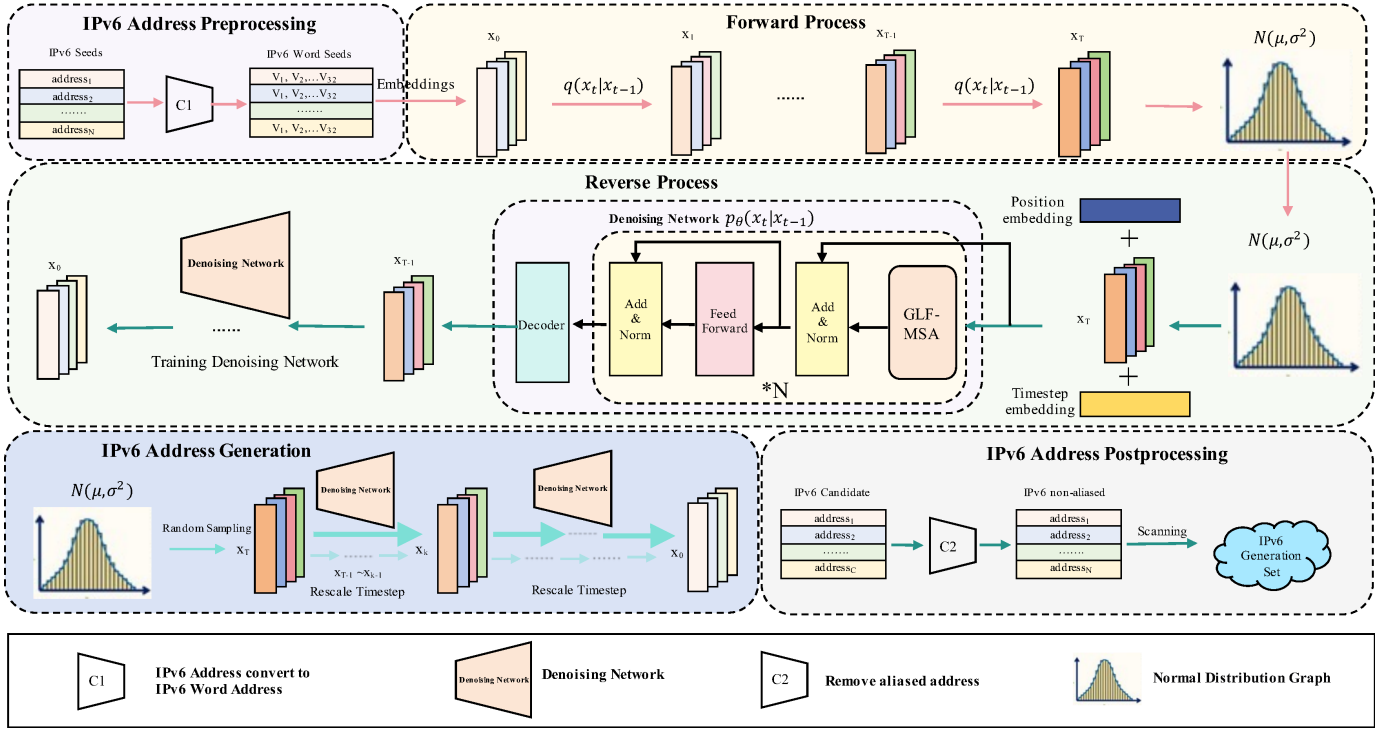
IPv6 Address Preprocessing

IPv6 Seeds

$address_1$

$address_2$

.......

$address_N$

C1

IPv6 Word Seeds

$V_1, V_2, \ldots V_{32}$

$V_1, V_2, \ldots V_{32}$

.......

$V_1, V_2, \ldots V_{32}$

Embeddings

Forward Process

$x_0$

$q(x_t|x_{t-1})$

$x_1$

......

$x_{T-1}$

$q(x_t|x_{t-1})$

$x_T$

$N(\mu,\sigma^2)$

Reverse Process

Denoising Network $p_\theta(x_t|x_{t-1})$

Position embedding

$N(\mu,\sigma^2)$

$x_0$

Denoising Network

$x_{T-1}$

......

Training Denoising Network

Decoder

Add & Norm

Feed Forward

Add & Norm

GLF-MSA

*N

+

$x_T$

+

Timestep embedding

IPv6 Address Generation

$N(\mu,\sigma^2)$

Denoising Network

Denoising Network

Random Sampling

$x_T$

$x_k$

$x_0$

$x_{T-1} \sim x_{k-1}$

Rescale Timestep

Rescale Timestep

IPv6 Address Postprocessing

IPv6 Candidate

$address_1$

$address_2$

.......

$address_C$

C2

IPv6 non-aliased

$address_1$

$address_2$

.......

$address_N$

Scanning

IPv6 Generation Set

C1

IPv6 Address convert to IPv6 Word Address

Denoising Network

Denoising Network

C2

Remove aliased address

Normal Distribution Graph